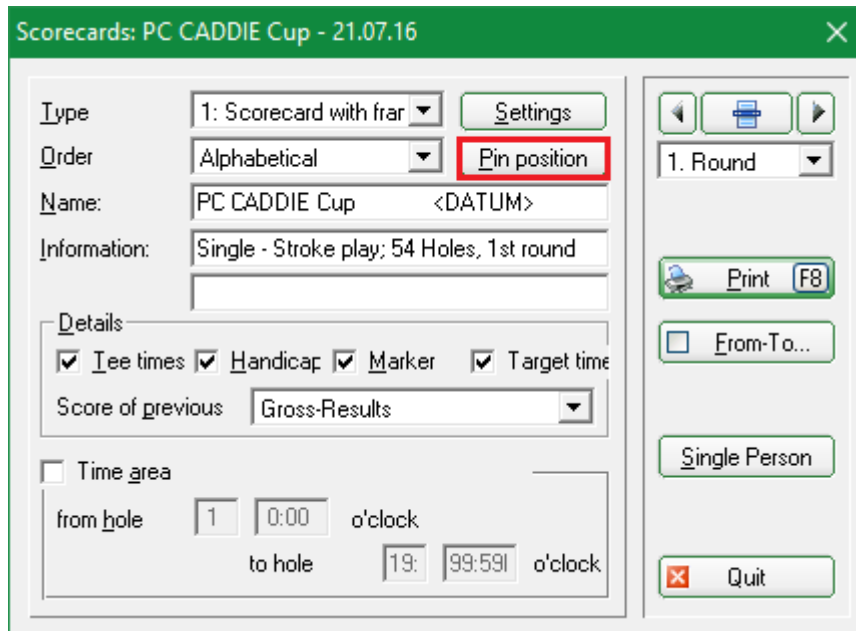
Scorecards: PC CADDIE Cup - 21.07.16

Type 1: Scorecard with frar
Settings
Order Alphabetical
Pin position
Name: PC CADDIE Cup <DATUM>
Information: Single - Stroke play; 54 Holes, 1st round

Details
Tee times Handicap Marker Target time
Score of previous Gross-Results

Time area
from hole 1 0:00 o'clock
to hole 19: 99:59 o'clock

1. Round
Print F8
From-To...
Single Person
Quit